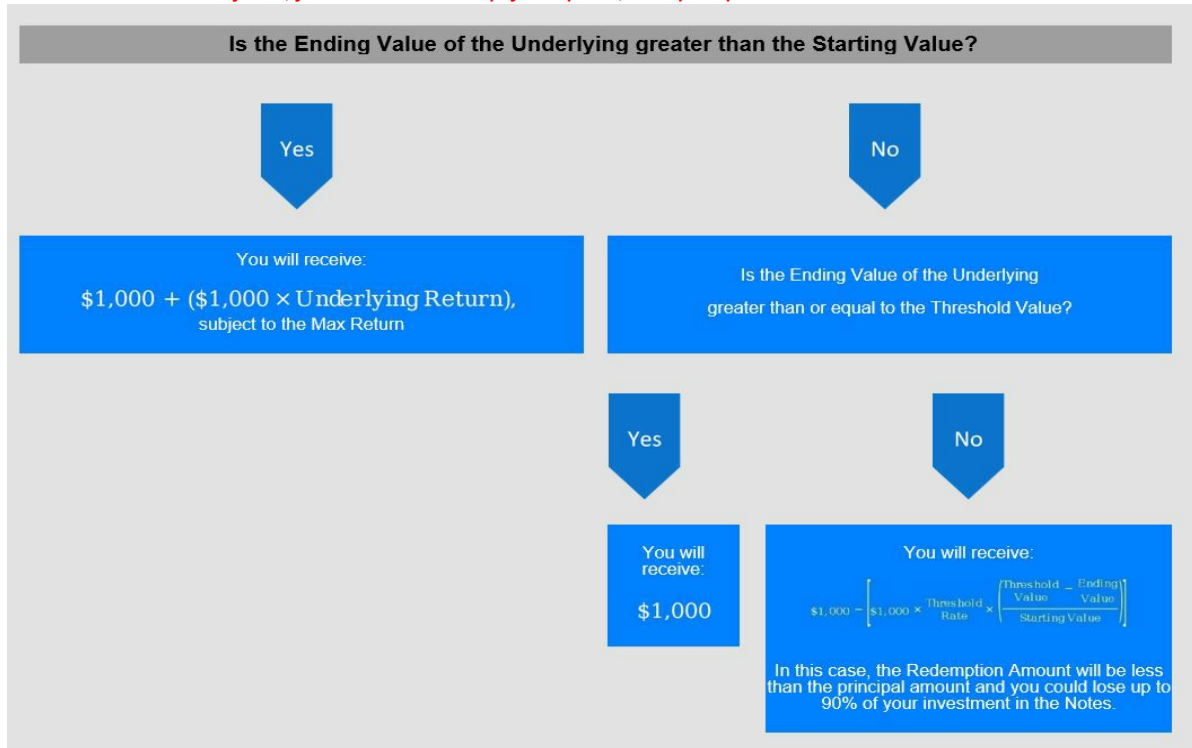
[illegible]

Is the Ending Value of the Underlying greater than the Starting Value?

Yes

No

You will receive:

$\$1,000 + (\$1,000 \times \text{Underlying Return})$,
subject to the Max Return

Is the Ending Value of the Underlying greater than or equal to the Threshold Value?

Yes

No

You will receive:
$1,000

You will receive:

$\$1,000 - \left[\$1,000 \times \frac{\text{Threshold}}{\text{Rate}} \times \left(\frac{\text{Threshold Value} - \text{Ending Value}}{\text{Starting Value}}\right)\right]$

In this case, the Redemption Amount will be less than the principal amount and you could lose up to 90% of your investment in the Notes.